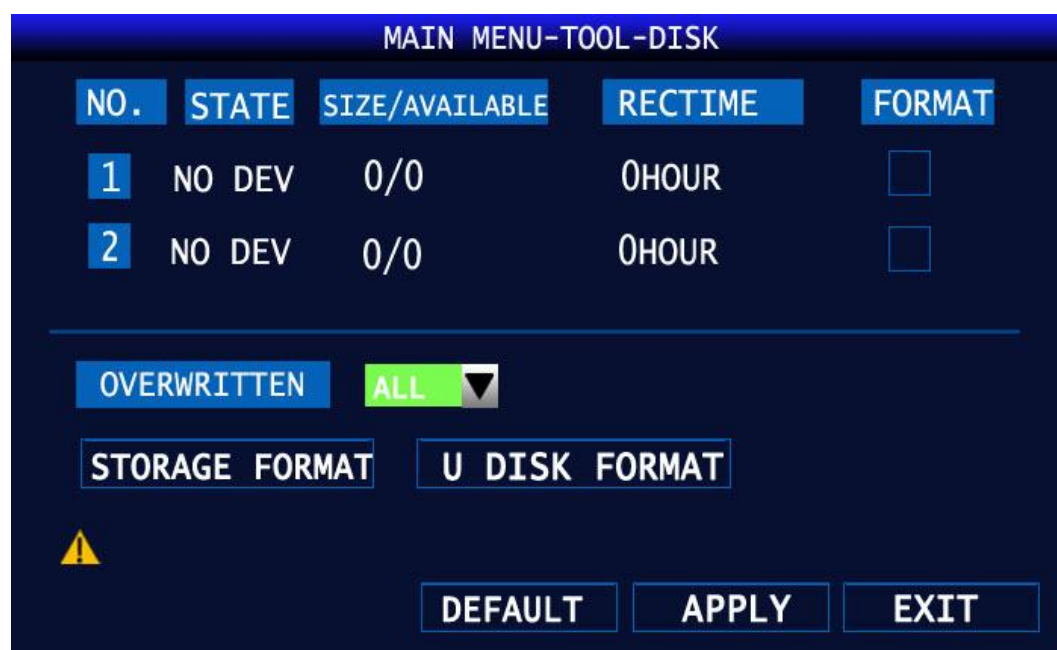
MAIN MENU-TOOL-DISK

| NO. | STATE | SIZE/AVAILABLE | RECTIME | FORMAT |
|---|---|---|---|---|
| 1 | NO DEV | 0/0 | 0HOUR | |
| 2 | NO DEV | 0/0 | 0HOUR | |

OVERWRITTEN ALL

STORAGE FORMAT U DISK FORMAT

DEFAULT APPLY EXIT